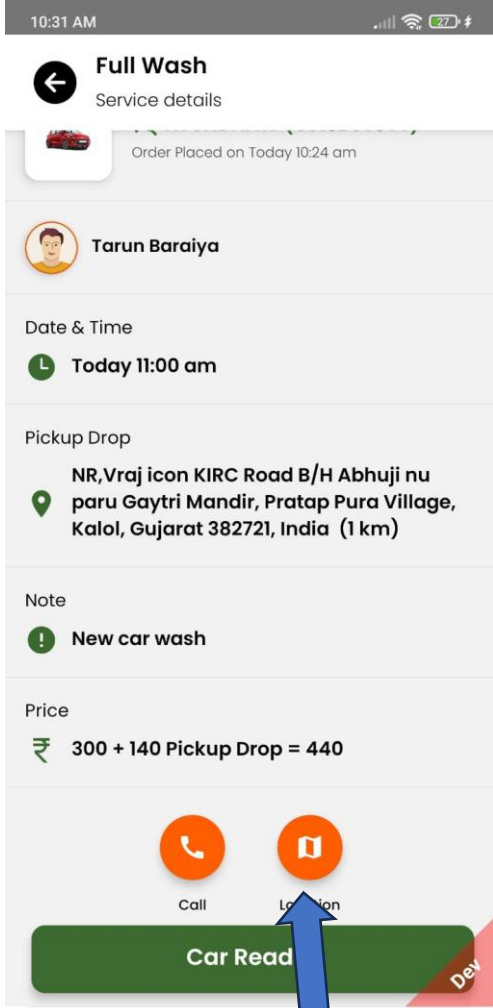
10:31 AM

27

Full Wash
Service details

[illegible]
Order Placed on Today 10:24 am

Tarun Baraiya

Date & Time
Today 11:00 am

Pickup Drop
NR,Vraj icon KIRC Road B/H Abhuji nu paru Gaytri Mandir, Pratap Pura Village, Kalol, Gujarat 382721, India (1 km)

Note
New car wash

Price
₹ 300 + 140 Pickup Drop = 440

Call
Lo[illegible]ion

Car Read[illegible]

Dev